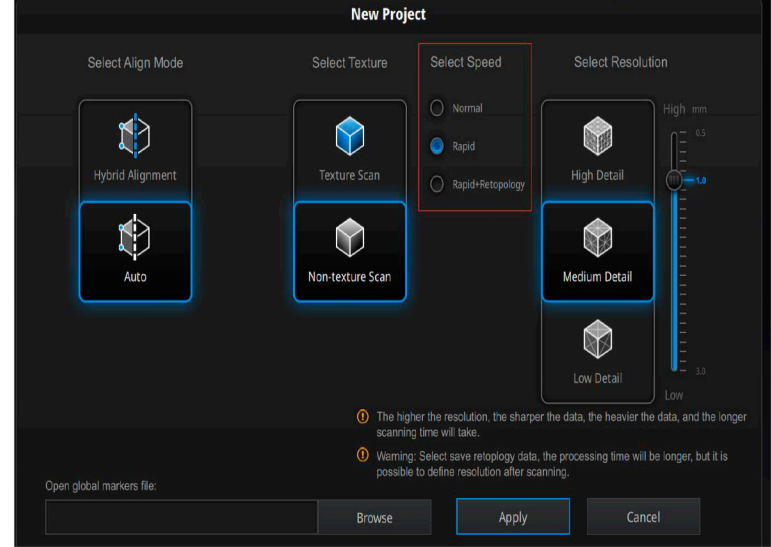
New Project

Select Align Mode

Hybrid Alignment

Auto

Select Texture

Texture Scan

Non-texture Scan

Select Speed

Normal

Rapid

Rapid+Retopology

Select Resolution

High Detail

Medium Detail

Low Detail

High mm

0.5

1.0

3.0

Low

The higher the resolution, the sharper the data, the heavier the data, and the longer scanning time will take.

Warning: Select save retoplogy data, the processing time will be longer, but it is possible to define resolution after scanning.

Open global markers file:

Browse

Apply

Cancel